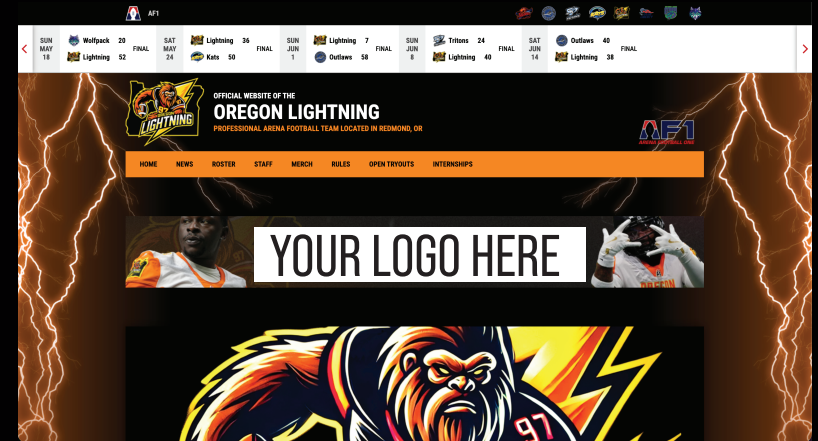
AF1

| | | | |
|---|---|---|---|
| SUN MAY 18 | Wolfpack 20 | Lightning 52 | FINAL |
| SAT MAY 24 | Lightning 36 | Kats 50 | FINAL |
| SUN JUN 1 | Lightning 7 | Outlaws 58 | FINAL |
| SUN JUN 8 | Tritons 24 | Lightning 40 | FINAL |
| SAT JUN 14 | Outlaws 40 | Lightning 38 | FINAL |

LIGHTNING

OFFICIAL WEBSITE OF THE
OREGON LIGHTNING
PROFESSIONAL ARENA FOOTBALL TEAM LOCATED IN REDMOND, OR

AF1
ARENA FOOTBALL ONE

HOME NEWS ROSTER STAFF MERCH RULES OPEN TRYOUTS INTERNSHIPS

YOUR LOGO HERE

OREGON

97